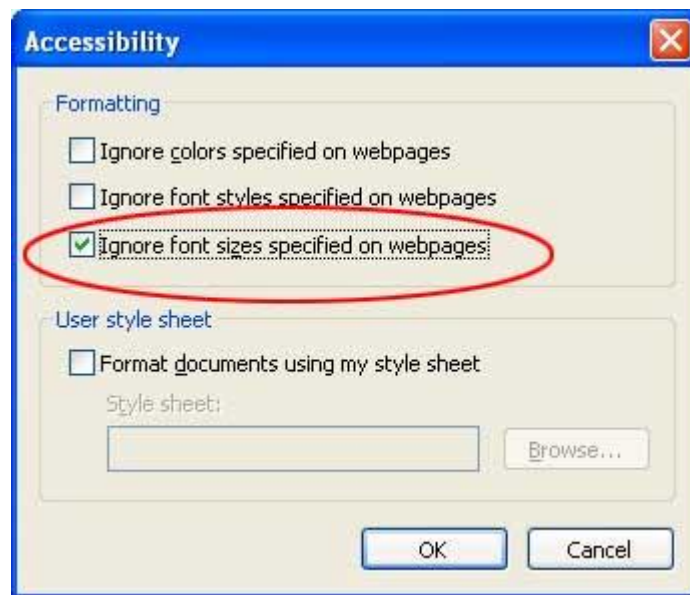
Accessibility

Formatting

Ignore colors specified on webpages

Ignore font styles specified on webpages

Ignore font sizes specified on webpages

User style sheet

Format documents using my style sheet

Style sheet:

Browse...

OK

Cancel